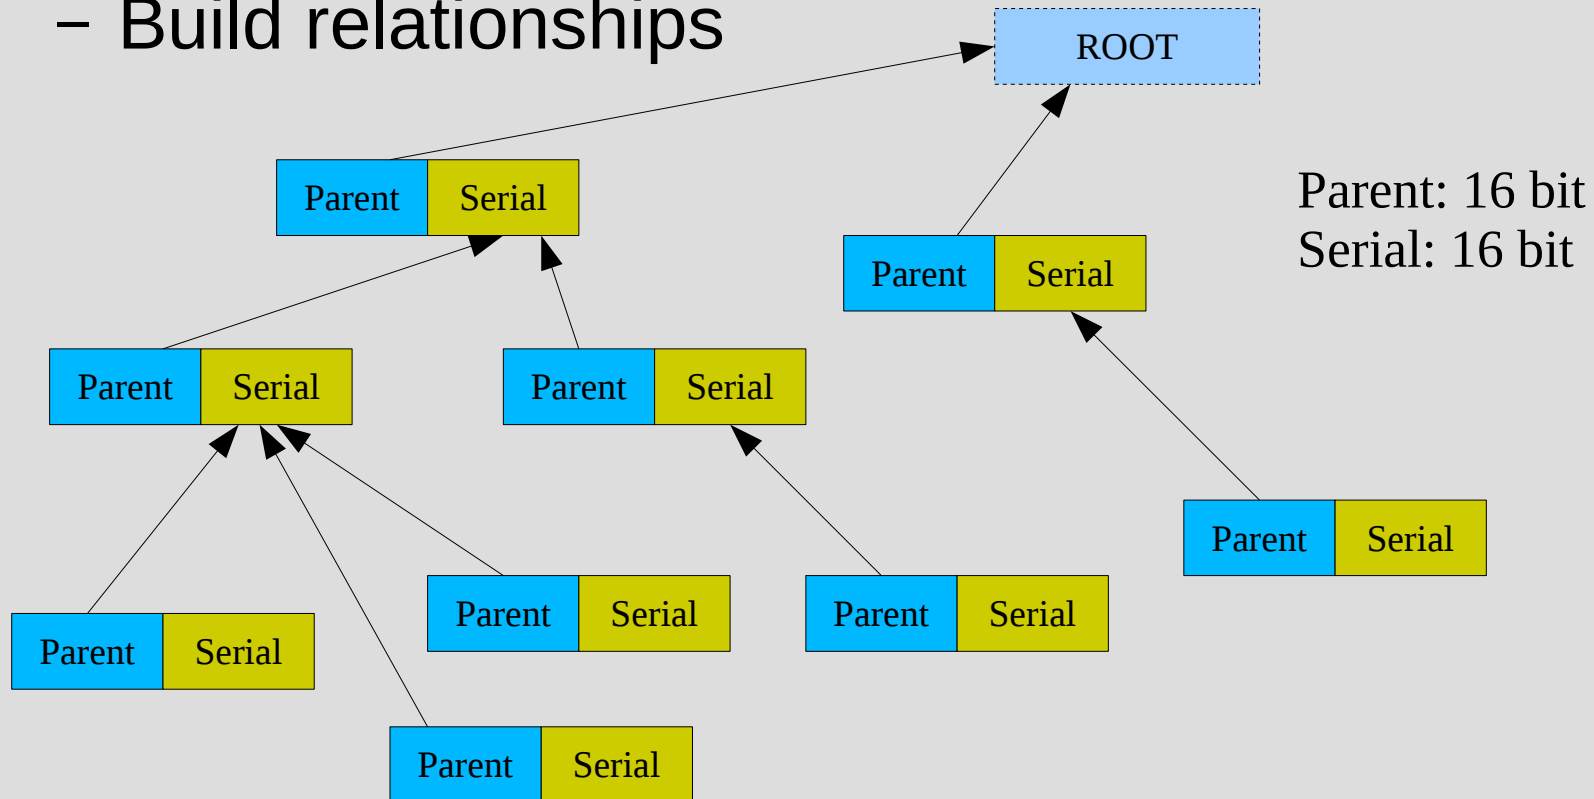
– Build relationships

ROOT

Parent: 16 bit
Serial: 16 bit

| Parent | Serial |
|---|---|

| Parent | Serial |
|---|---|

| Parent | Serial |
|---|---|

| Parent | Serial |
|---|---|

| Parent | Serial |
|---|---|

| Parent | Serial |
|---|---|

| Parent | Serial |
|---|---|

| Parent | Serial |
|---|---|

| Parent | Serial |
|---|---|

| Parent | Serial |
|---|---|